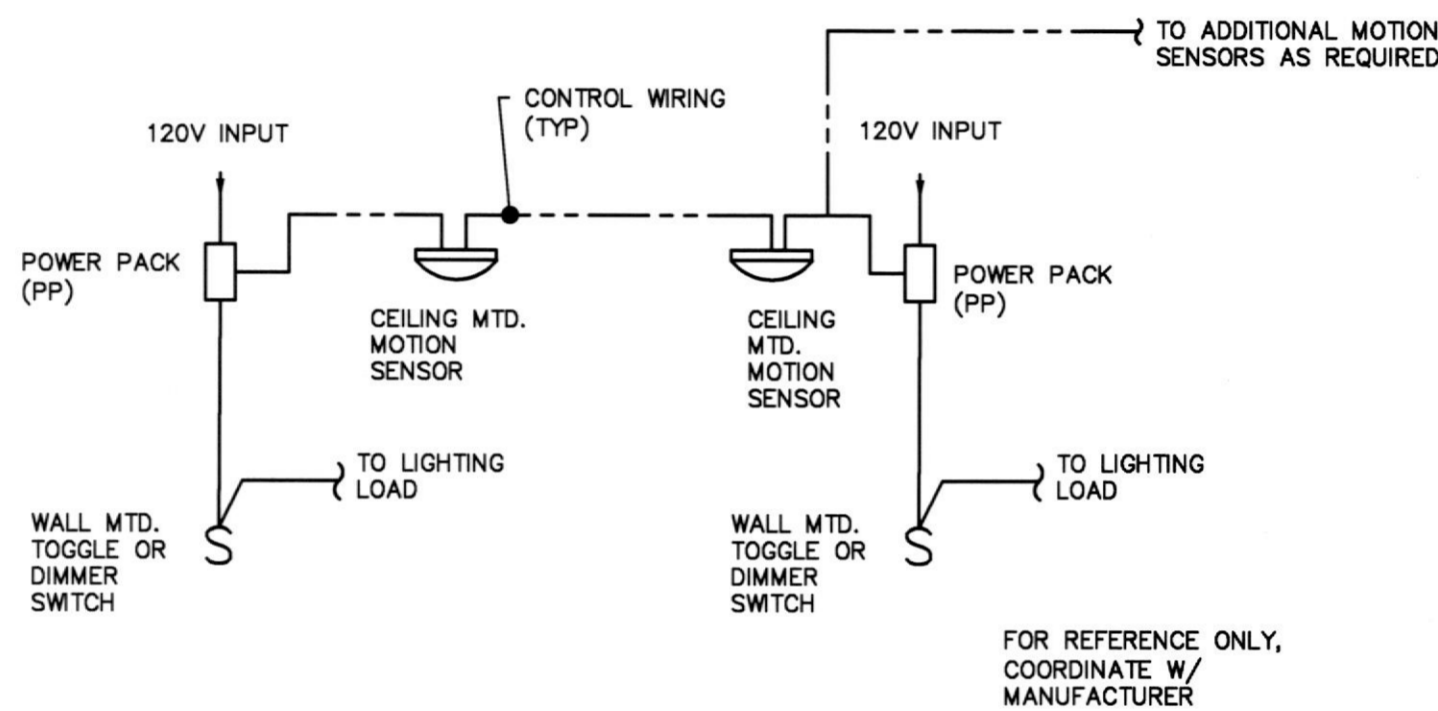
TO ADDITIONAL MOTION SENSORS AS REQUIRED

CONTROL WIRING (TYP)

120V INPUT

120V INPUT

POWER PACK (PP)

CEILING MTD. MOTION SENSOR

CEILING MTD. MOTION SENSOR

POWER PACK (PP)

TO LIGHTING LOAD

WALL MTD. TOGGLE OR DIMMER SWITCH

S

TO LIGHTING LOAD

WALL MTD. TOGGLE OR DIMMER SWITCH

S

FOR REFERENCE ONLY, COORDINATE W/ MANUFACTURER